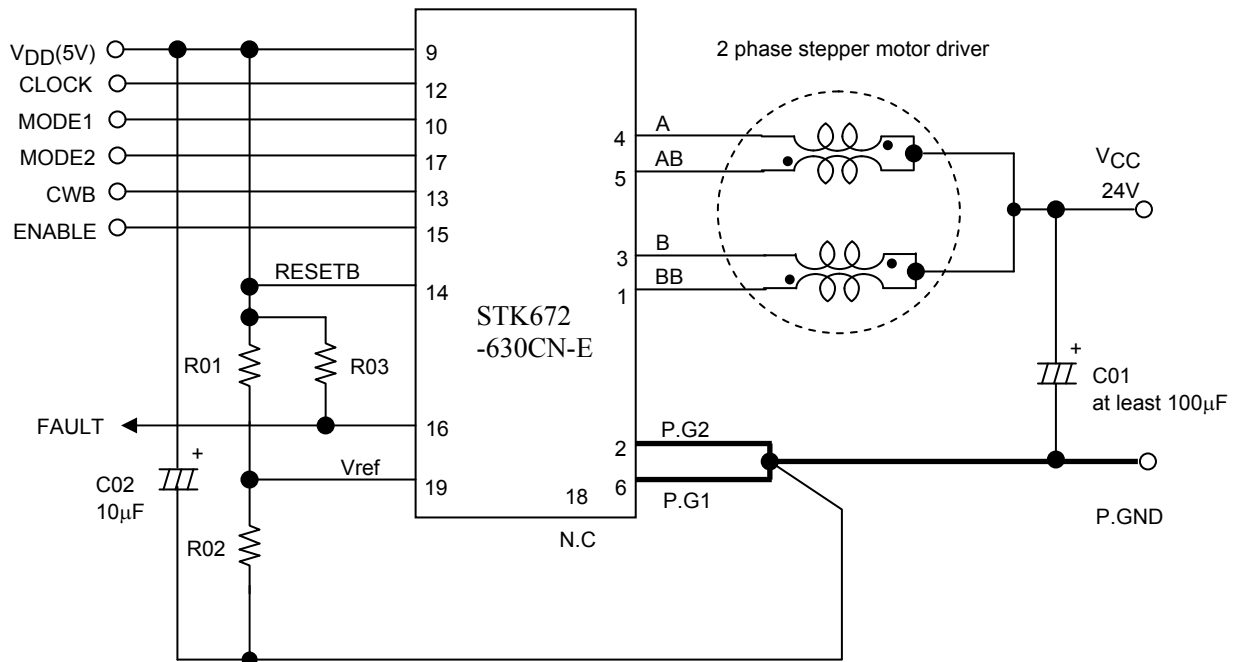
$V_{DD}$(5V)
CLOCK
MODE1
MODE2
CWB
ENABLE

9
12
10
17
13
15
RESETB
14
16
Vref
19
18
N.C

STK672
-630CN-E

4
5
3
1
2
6
A
AB
B
BB
P.G2
P.G1

2 phase stepper motor driver

$V_{CC}$
24V

+
C01
at least 100μF

P.GND

R01
R03
R02
FAULT
+
C02
10μF